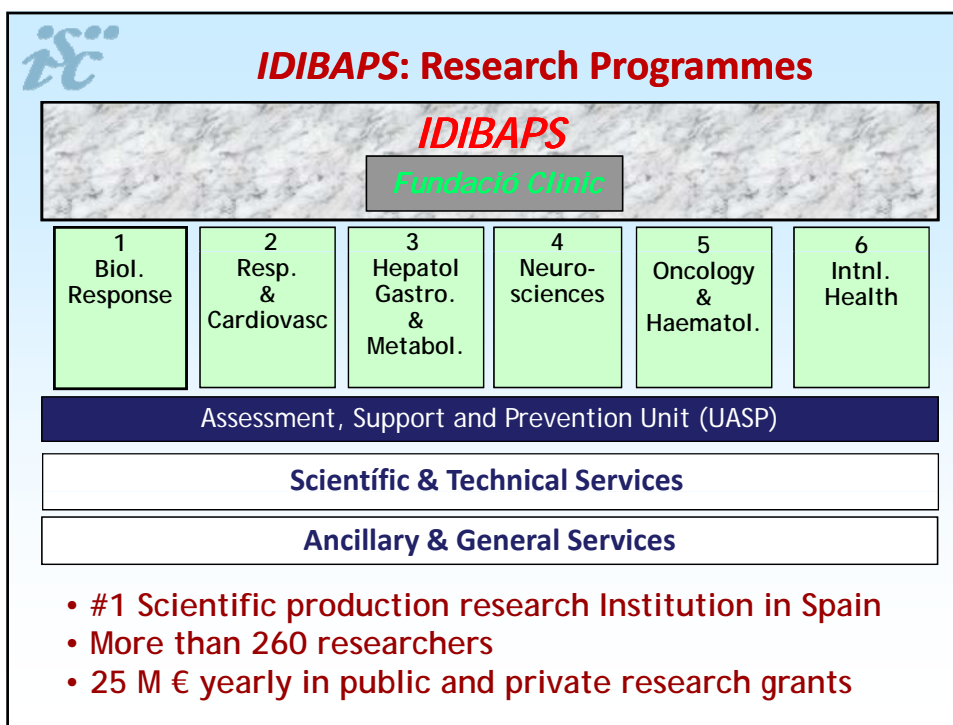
isc

IDIBAPS: Research Programmes

IDIBAPS

Fundació Clinic

| 1 Biol. Response | 2 Resp. & Cardiovasc | 3 Hepatol Gastro. & Metabol. | 4 Neurosciences | 5 Oncology & Haematol. | 6 Intnl. Health |
|---|---|---|---|---|---|

Assessment, Support and Prevention Unit (UASP)

Scientífic & Technical Services

Ancillary & General Services

• #1 Scientific production research Institution in Spain
• More than 260 researchers
• 25 M € yearly in public and private research grants